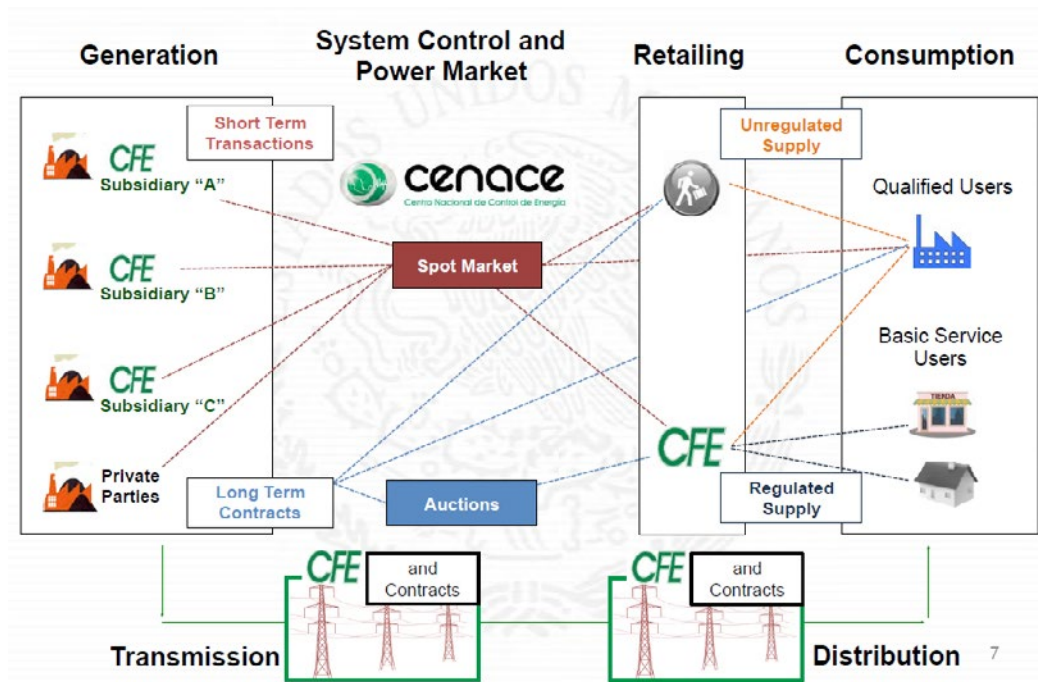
Generation

System Control and Power Market

Retailing

Consumption

Short Term Transactions

CFE
Subsidiary “A”

CFE
Subsidiary “B”

CFE
Subsidiary “C”

Private Parties

cenace
Centro Nacional de Control de Energía

Spot Market

Long Term Contracts

Auctions

Unregulated Supply

CFE

Regulated Supply

Qualified Users

Basic Service Users

TIENDA

CFE and Contracts

CFE and Contracts

Transmission

Distribution

7